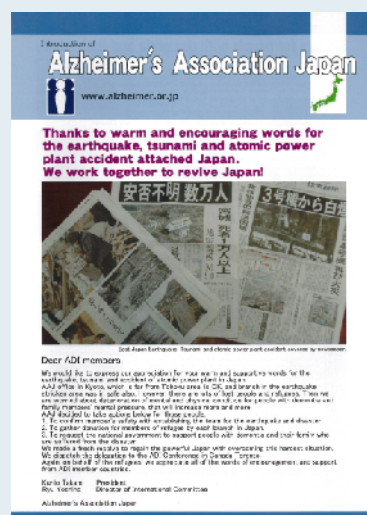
Introduction of

Alzheimer's Association Japan

www.alzheimer.or.jp

Thanks to warm and encouraging words for the earthquake, tsunami and atomic power plant accident attached Japan.
We work together to revive Japan!

安否不明 数万人

3号機から白煙

East Japan Earthquake, Tsunami and atomic power plant accident covered by newspaper

Dear ADI members

We would like to express our appreciation for your warm and supportive words for the earthquake, tsunami and accident of atomic power plant in Japan.
AAJ office in Kyoto, which is far from Tohoku area is OK, and branch in the earthquake stricken area is safe also. However, there are lots of lost people and refugees. Then we are worried about deterioration of mental and physical condition for people with dementia and family members' mental pressure, that will increase more and more.
AAJ decided to take actions below for those people.
1. To confirm member's safety with establishing the team for the earthquake and disaster.
2. To gather donation for members of refugee by each branch in Japan.
3. To request the national government to support people with dementia and their family who are suffered from the disaster.
We made a fresh resolve to regain the powerful Japan with overcoming this hardest situation.
We dispatch the delegation to the ADI Conference in Greece Toronto.
Again on behalf of the refugees, we appreciate all of the words of encouragement and support from ADI member countries.

Kunio Takami	President
Ryo Yoshida	Director of International Committee

Alzheimer's Association Japan